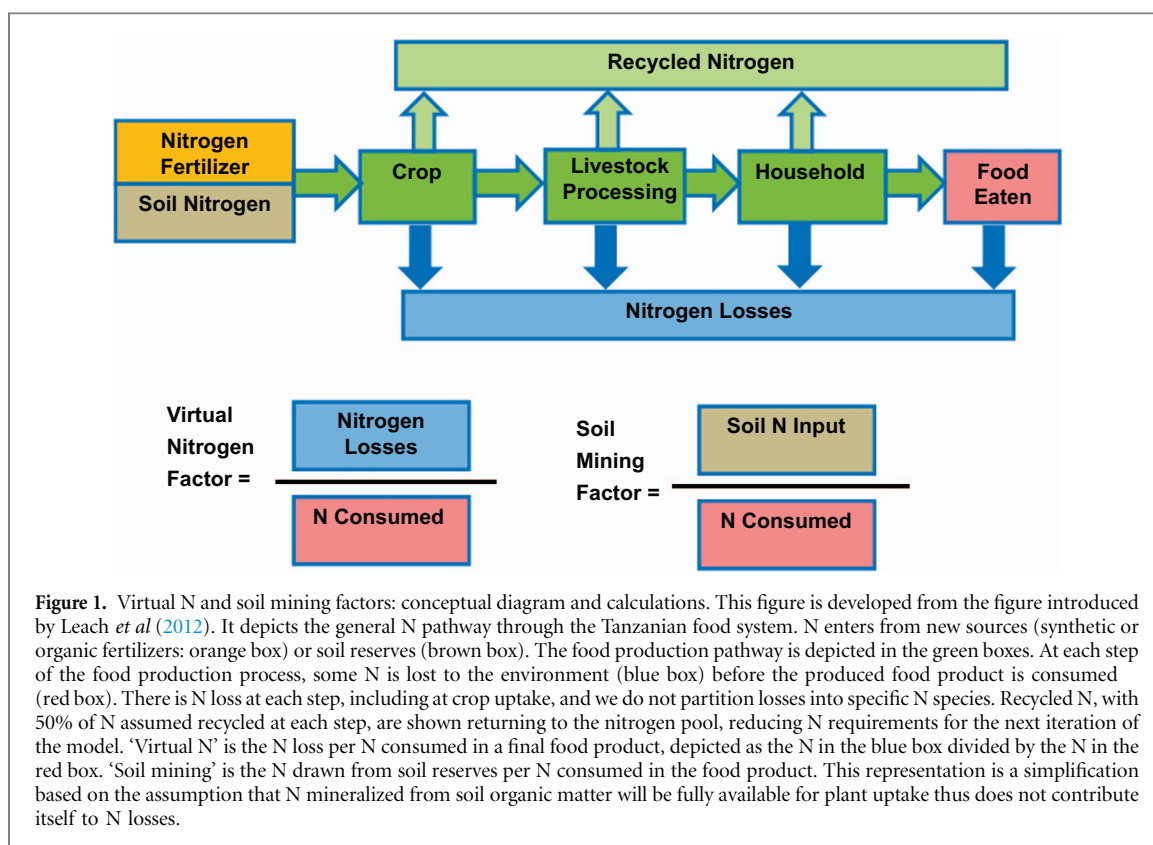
Recycled Nitrogen

Nitrogen Fertilizer

Soil Nitrogen

Crop

Livestock Processing

Household

Food Eaten

Nitrogen Losses

Virtual Nitrogen Factor = $\frac{\text{Nitrogen Losses}}{\text{N Consumed}}$

Soil Mining Factor = $\frac{\text{Soil N Input}}{\text{N Consumed}}$

Figure 1. Virtual N and soil mining factors: conceptual diagram and calculations. This figure is developed from the figure introduced by Leach et al (2012). It depicts the general N pathway through the Tanzanian food system. N enters from new sources (synthetic or organic fertilizers: orange box) or soil reserves (brown box). The food production pathway is depicted in the green boxes. At each step of the food production process, some N is lost to the environment (blue box) before the produced food product is consumed (red box). There is N loss at each step, including at crop uptake, and we do not partition losses into specific N species. Recycled N, with 50% of N assumed recycled at each step, are shown returning to the nitrogen pool, reducing N requirements for the next iteration of the model. 'Virtual N' is the N loss per N consumed in a final food product, depicted as the N in the blue box divided by the N in the red box. 'Soil mining' is the N drawn from soil reserves per N consumed in the food product. This representation is a simplification based on the assumption that N mineralized from soil organic matter will be fully available for plant uptake thus does not contribute itself to N losses.